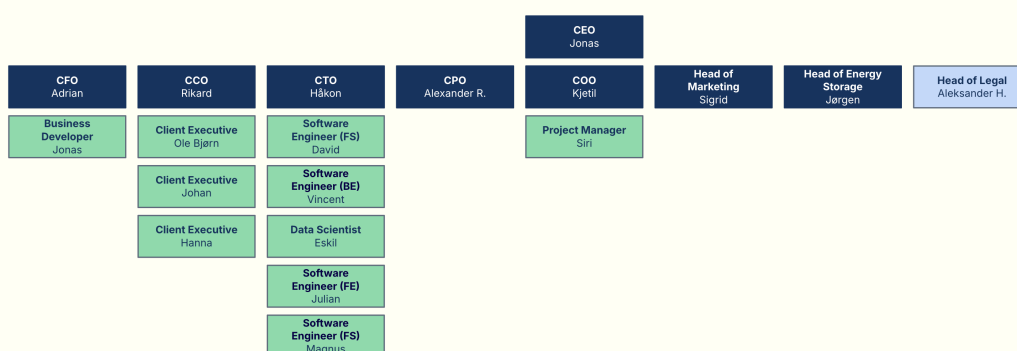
CEO
Jonas

CFO
Adrian

Business Developer
Jonas

CCO
Rikard

Client Executive
Ole Bjørn

Client Executive
Johan

Client Executive
Hanna

CTO
Håkon

Software Engineer (FS)
David

Software Engineer (BE)
Vincent

Data Scientist
Eskil

Software Engineer (FE)
Julian

Software Engineer (FS)
Magnus

CPO
Alexander R.

COO
Kjetil

Project Manager
Siri

Head of Marketing
Sigrid

Head of Energy Storage
Jørgen

Head of Legal
Aleksander H.